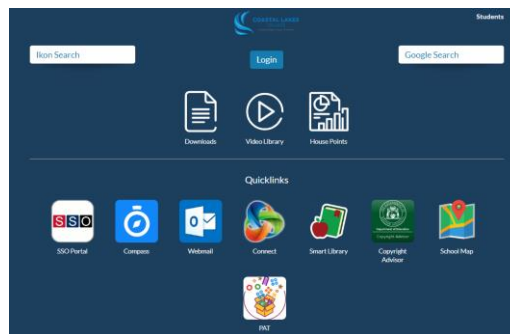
COASTAL LAKES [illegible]

Students

Ikon Search

Login

Google Search

Downloads

Video Library

House Points

Quicklinks

SSO

SSO Portal

Compass

Webmail

Connect

Smart Library

Copyright Advisor

School Map

PAT